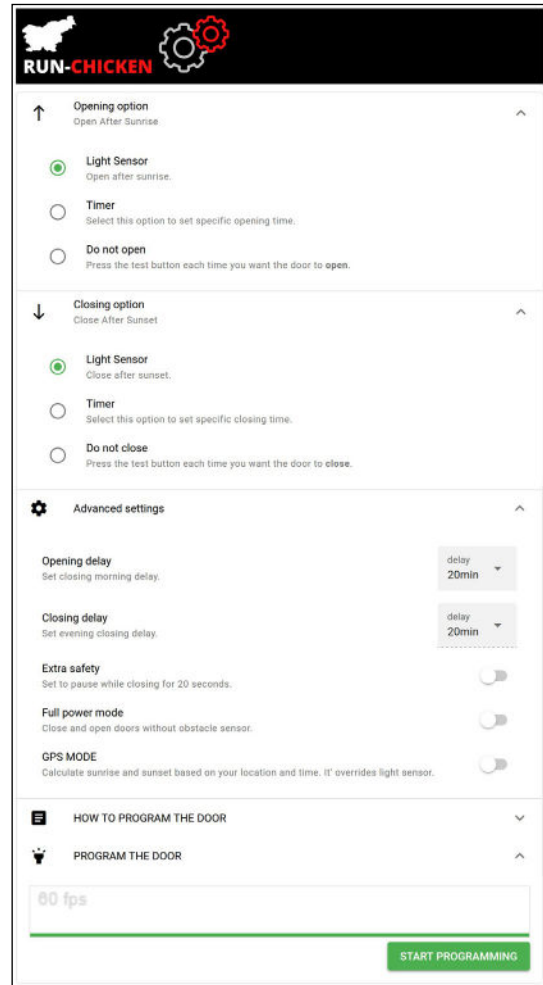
RUN-CHICKEN

Opening option
Open After Sunrise

Light Sensor
Open after sunrise.

Timer
Select this option to set specific opening time.

Do not open
Press the test button each time you want the door to **open**.

Closing option
Close After Sunset

Light Sensor
Close after sunset.

Timer
Select this option to set specific closing time.

Do not close
Press the test button each time you want the door to **close**.

Advanced settings

Opening delay
Set closing morning delay.

delay
20min

Closing delay
Set evening closing delay.

delay
20min

Extra safety
Set to pause while closing for 20 seconds.

Full power mode
Close and open doors without obstacle sensor.

GPS MODE
Calculate sunrise and sunset based on your location and time. It' overrides light sensor.

HOW TO PROGRAM THE DOOR

PROGRAM THE DOOR

60 fps

START PROGRAMMING